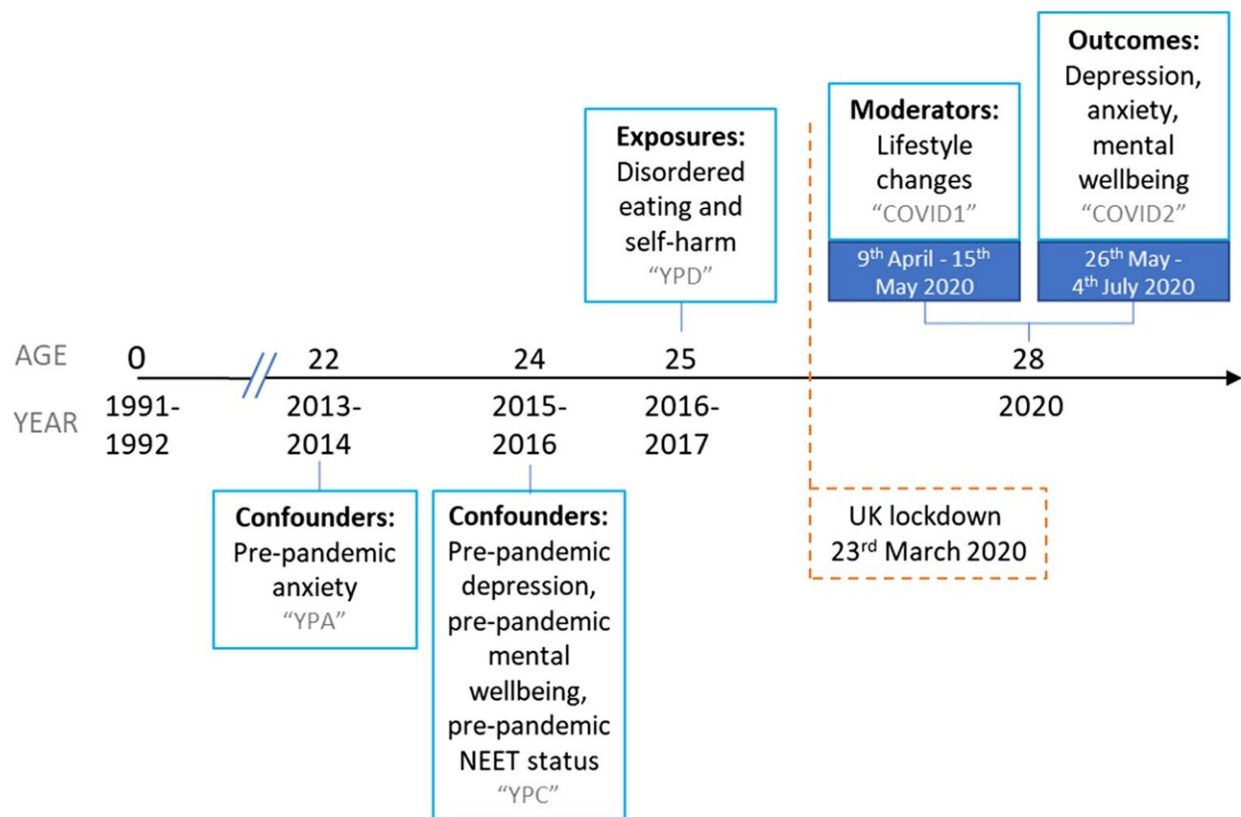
Exposures: Disordered eating and self-harm "YPD"

Moderators: Lifestyle changes "COVID1"

$9^{th}$ April - $15^{th}$ May 2020

Outcomes: Depression, anxiety, mental wellbeing "COVID2"

$26^{th}$ May - $4^{th}$ July 2020

AGE 0 22 24 25 28

YEAR 1991-1992 2013-2014 2015-2016 2016-2017 2020

Confounders: Pre-pandemic anxiety "YPA"

Confounders: Pre-pandemic depression, pre-pandemic mental wellbeing, pre-pandemic NEET status "YPC"

UK lockdown $23^{rd}$ March 2020